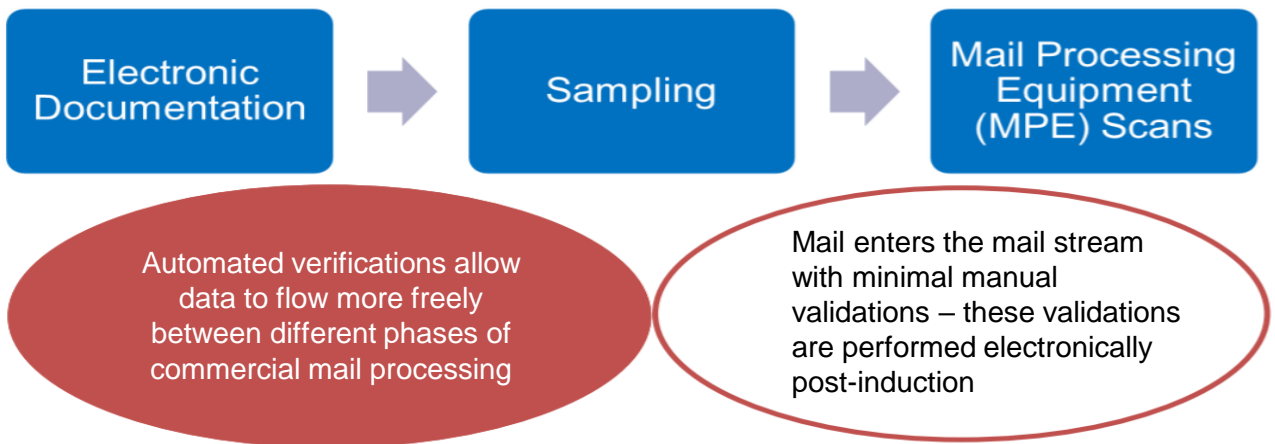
Electronic Documentation

Sampling

Mail Processing Equipment (MPE) Scans

Automated verifications allow data to flow more freely between different phases of commercial mail processing

Mail enters the mail stream with minimal manual validations – these validations are performed electronically post-induction